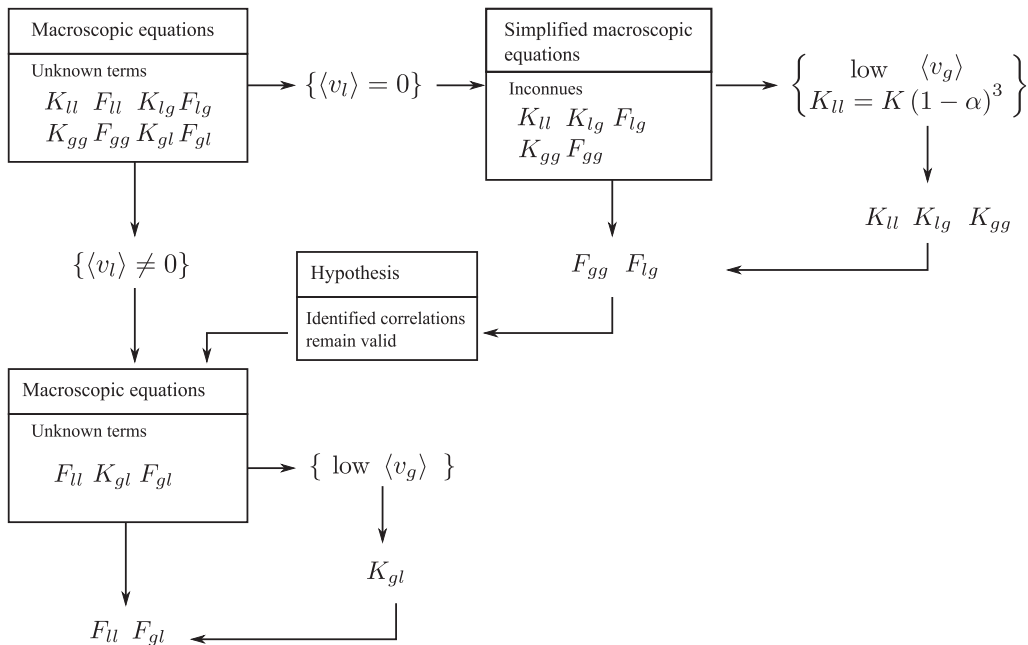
Macroscopic equations

Unknown terms
$K_{ll}$ $F_{ll}$ $K_{lg}$ $F_{lg}$
$K_{gg}$ $F_{gg}$ $K_{gl}$ $F_{gl}$

$\{\langle v_l \rangle = 0\}$

Simplified macroscopic equations

Inconnues
$K_{ll}$ $K_{lg}$ $F_{lg}$
$K_{gg}$ $F_{gg}$

$\left\{ \begin{matrix} \text{low} \quad \langle v_g \rangle \\ K_{ll} = K\,(1-\alpha)^3 \end{matrix} \right\}$

$K_{ll}$ $K_{lg}$ $K_{gg}$

$\{\langle v_l \rangle \neq 0\}$

Hypothesis

Identified correlations remain valid

$F_{gg}$ $F_{lg}$

Macroscopic equations

Unknown terms
$F_{ll}$ $K_{gl}$ $F_{gl}$

$\{$ low $\langle v_g \rangle$ $\}$

$K_{gl}$

$F_{ll}$ $F_{gl}$